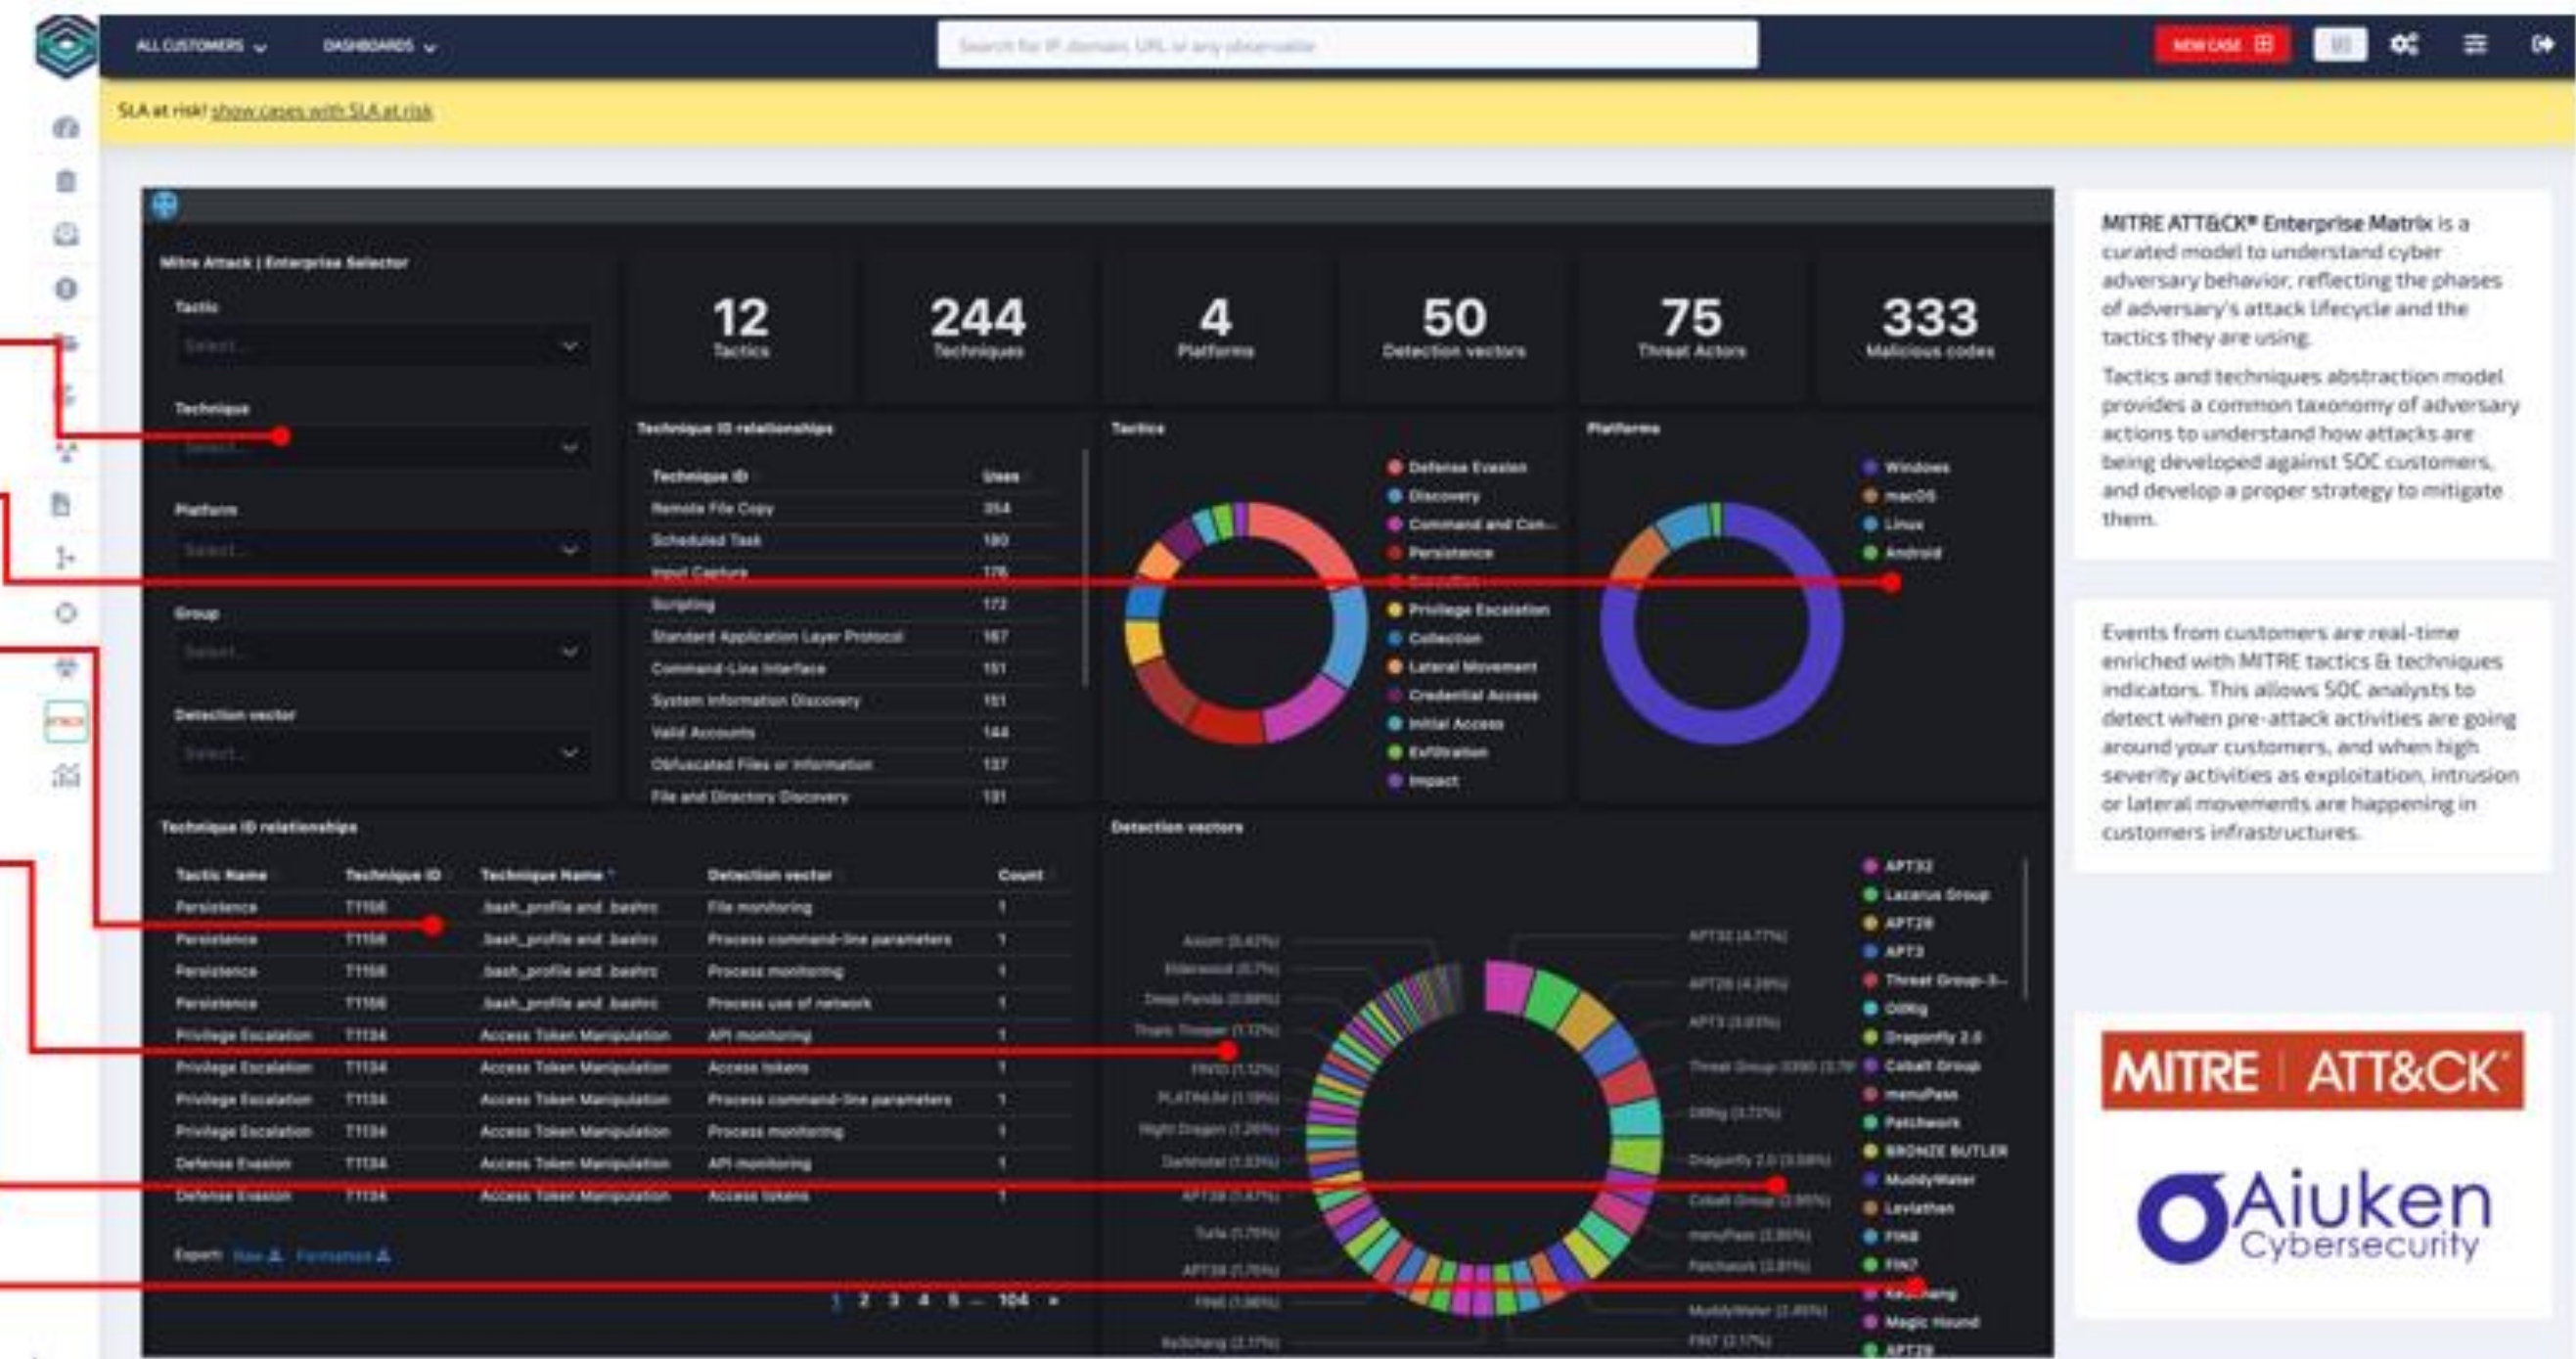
ALL CUSTOMERS DASHBOARDS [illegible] NEW CASE

SLA at risk! show cases with SLA at risk

Mitre Attack | Enterprise Selector

Tactic
Select...

Technique
Select...

Platform
Select...

Group
Select...

Detection vector
Select...

12 Tactics

244 Techniques

4 Platforms

50 Detection vectors

75 Threat Actors

333 Malicious codes

Technique ID relationships

| Technique ID | Uses |
|---|---|
| Remote File Copy | 204 |
| Scheduled Task | 180 |
| Input Capture | 176 |
| Scripting | 172 |
| Standard Application Layer Protocol | 167 |
| Command-Line Interface | 161 |
| System Information Discovery | 161 |
| Valid Accounts | 144 |
| Obfuscated Files or Information | 137 |
| File and Directory Discovery | 131 |

Tactics

Defense Evasion
Discovery
Command and Con...
Persistence
Execution
Privilege Escalation
Collection
Lateral Movement
Credential Access
Initial Access
Exfiltration
Impact

Platforms

Windows
macOS
Linux
Android

Technique ID relationships

| Tactic Name | Technique ID | Technique Name | Detection vector | Count |
|---|---|---|---|---|
| Persistence | T1156 | .bash_profile and .bashrc | File monitoring | 1 |
| Persistence | T1156 | .bash_profile and .bashrc | Process command-line parameters | 1 |
| Persistence | T1156 | .bash_profile and .bashrc | Process monitoring | 1 |
| Persistence | T1156 | .bash_profile and .bashrc | Process use of network | 1 |
| Privilege Escalation | T1134 | Access Token Manipulation | API monitoring | 1 |
| Privilege Escalation | T1134 | Access Token Manipulation | Access tokens | 1 |
| Privilege Escalation | T1134 | Access Token Manipulation | Process command-line parameters | 1 |
| Privilege Escalation | T1134 | Access Token Manipulation | Process monitoring | 1 |
| Defense Evasion | T1134 | Access Token Manipulation | API monitoring | 1 |
| Defense Evasion | T1134 | Access Token Manipulation | Access tokens | 1 |

Export: Raw Formatted

1 2 3 4 5 ... 104 »

Detection vectors

APT32
Lazarus Group
APT28
APT3
Threat Group-3...
OilRig
Dragonfly 2.0
Cobalt Group
menuPass
Patchwork
BRONZE BUTLER
MuddyWater
Leviathan
FIN8
FIN7
Ke3chang
Magic Hound
APT29

MITRE ATT&CK® Enterprise Matrix is a curated model to understand cyber adversary behavior, reflecting the phases of adversary's attack lifecycle and the tactics they are using.

Tactics and techniques abstraction model provides a common taxonomy of adversary actions to understand how attacks are being developed against SOC customers, and develop a proper strategy to mitigate them.

Events from customers are real-time enriched with MITRE tactics & techniques indicators. This allows SOC analysts to detect when pre-attack activities are going around your customers, and when high severity activities as exploitation, intrusion or lateral movements are happening in customers infrastructures.

MITRE | ATT&CK®

Aiuken Cybersecurity